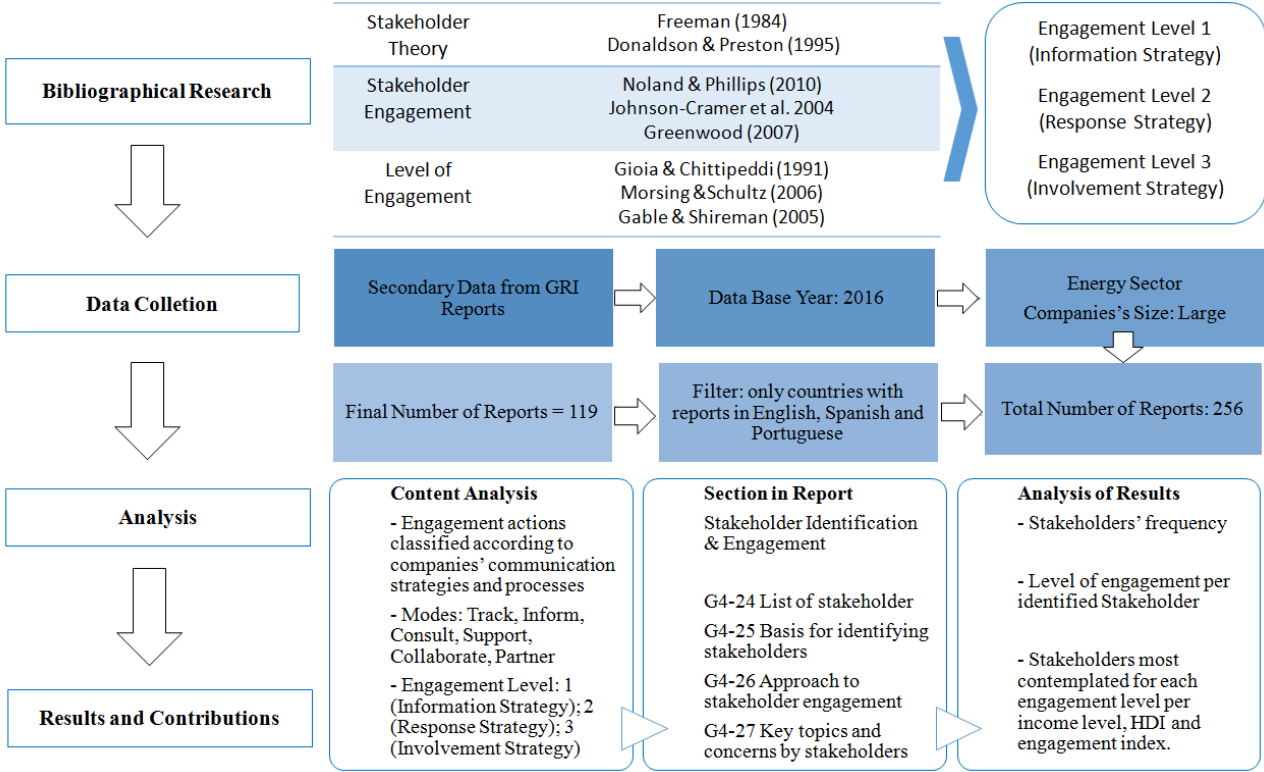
Bibliographical Research

| Stakeholder Theory | Freeman (1984) Donaldson & Preston (1995) |
|---|---|
| Stakeholder Engagement | Noland & Phillips (2010) Johnson-Cramer et al. 2004 Greenwood (2007) |
| Level of Engagement | Gioia & Chittipeddi (1991) Morsing &Schultz (2006) Gable & Shireman (2005) |

Engagement Level 1 (Information Strategy)
Engagement Level 2 (Response Strategy)
Engagement Level 3 (Involvement Strategy)

Data Colletion

Secondary Data from GRI Reports

Data Base Year: 2016

Energy Sector
Companies's Size: Large

Final Number of Reports = 119

Filter: only countries with reports in English, Spanish and Portuguese

Total Number of Reports: 256

Analysis

Results and Contributions

Content Analysis
- Engagement actions classified according to companies' communication strategies and processes
- Modes: Track, Inform, Consult, Support, Collaborate, Partner
- Engagement Level: 1 (Information Strategy); 2 (Response Strategy); 3 (Involvement Strategy)

Section in Report
Stakeholder Identification & Engagement
G4-24 List of stakeholder
G4-25 Basis for identifying stakeholders
G4-26 Approach to stakeholder engagement
G4-27 Key topics and concerns by stakeholders

Analysis of Results
- Stakeholders' frequency
- Level of engagement per identified Stakeholder
- Stakeholders most contemplated for each engagement level per income level, HDI and engagement index.